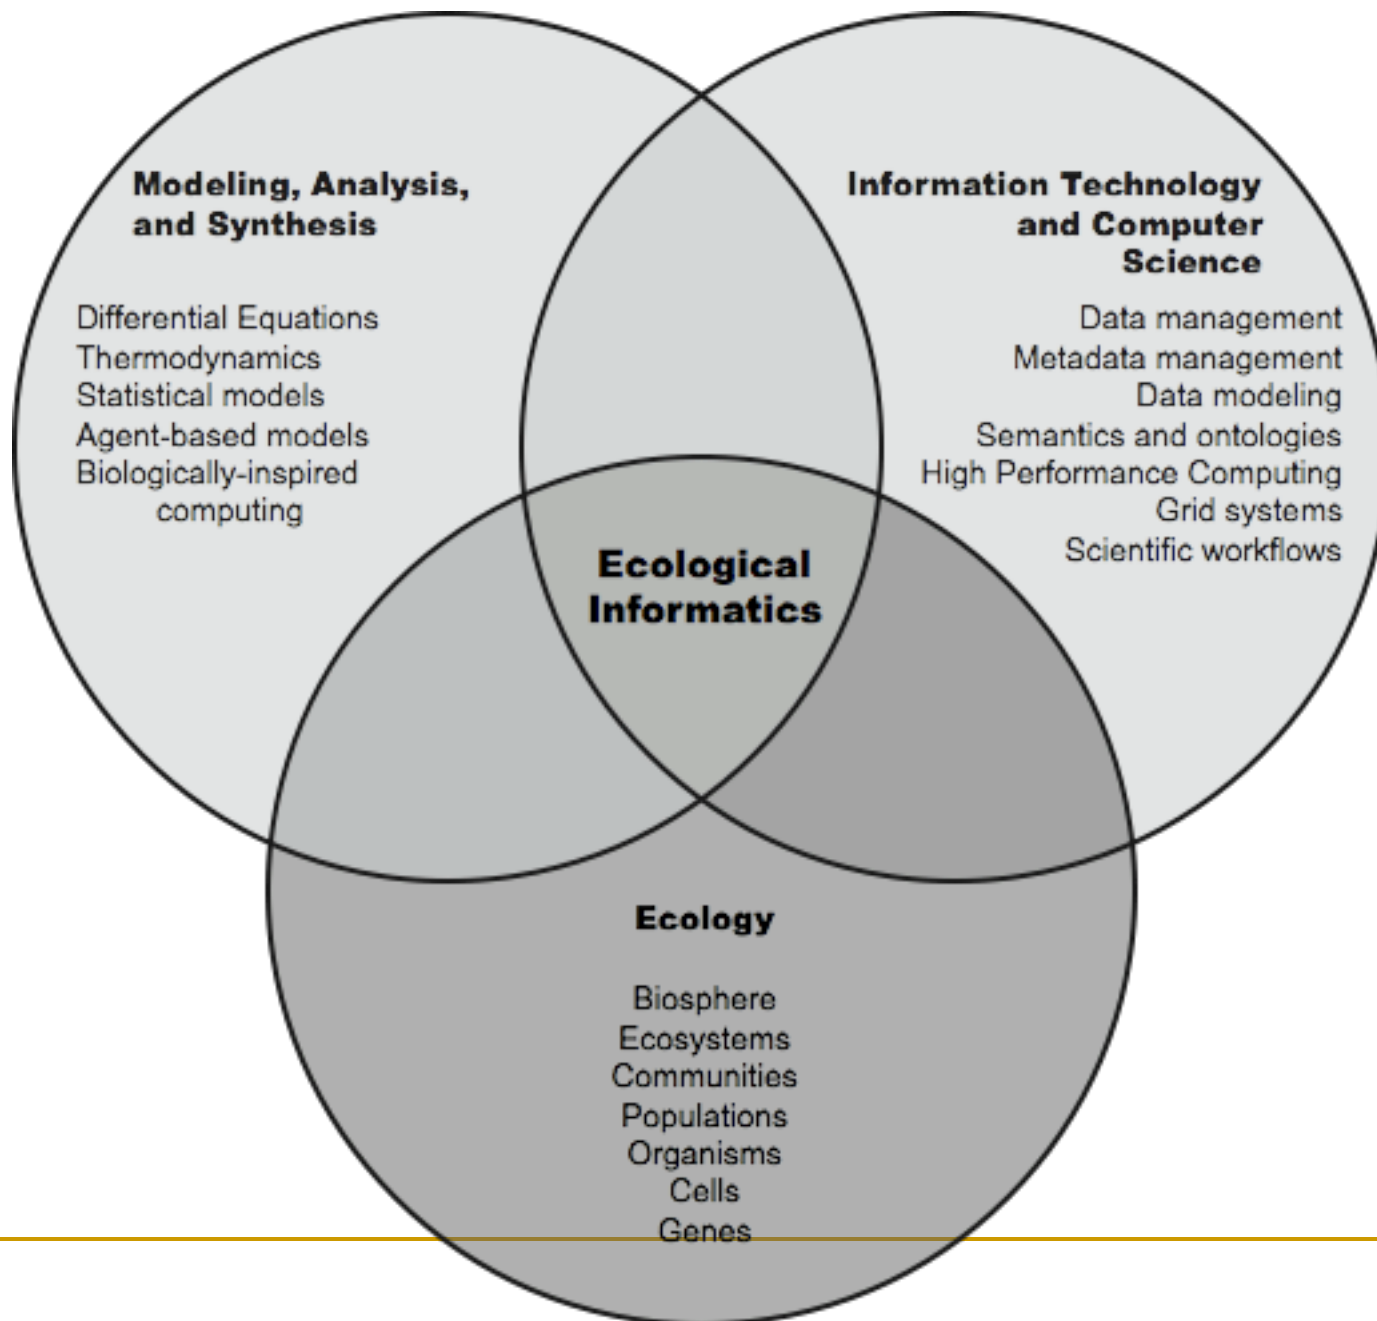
Modeling, Analysis, and Synthesis

Differential Equations
Thermodynamics
Statistical models
Agent-based models
Biologically-inspired computing

Information Technology and Computer Science

Data management
Metadata management
Data modeling
Semantics and ontologies
High Performance Computing
Grid systems
Scientific workflows

Ecological Informatics

Ecology

Biosphere
Ecosystems
Communities
Populations
Organisms
Cells
Genes